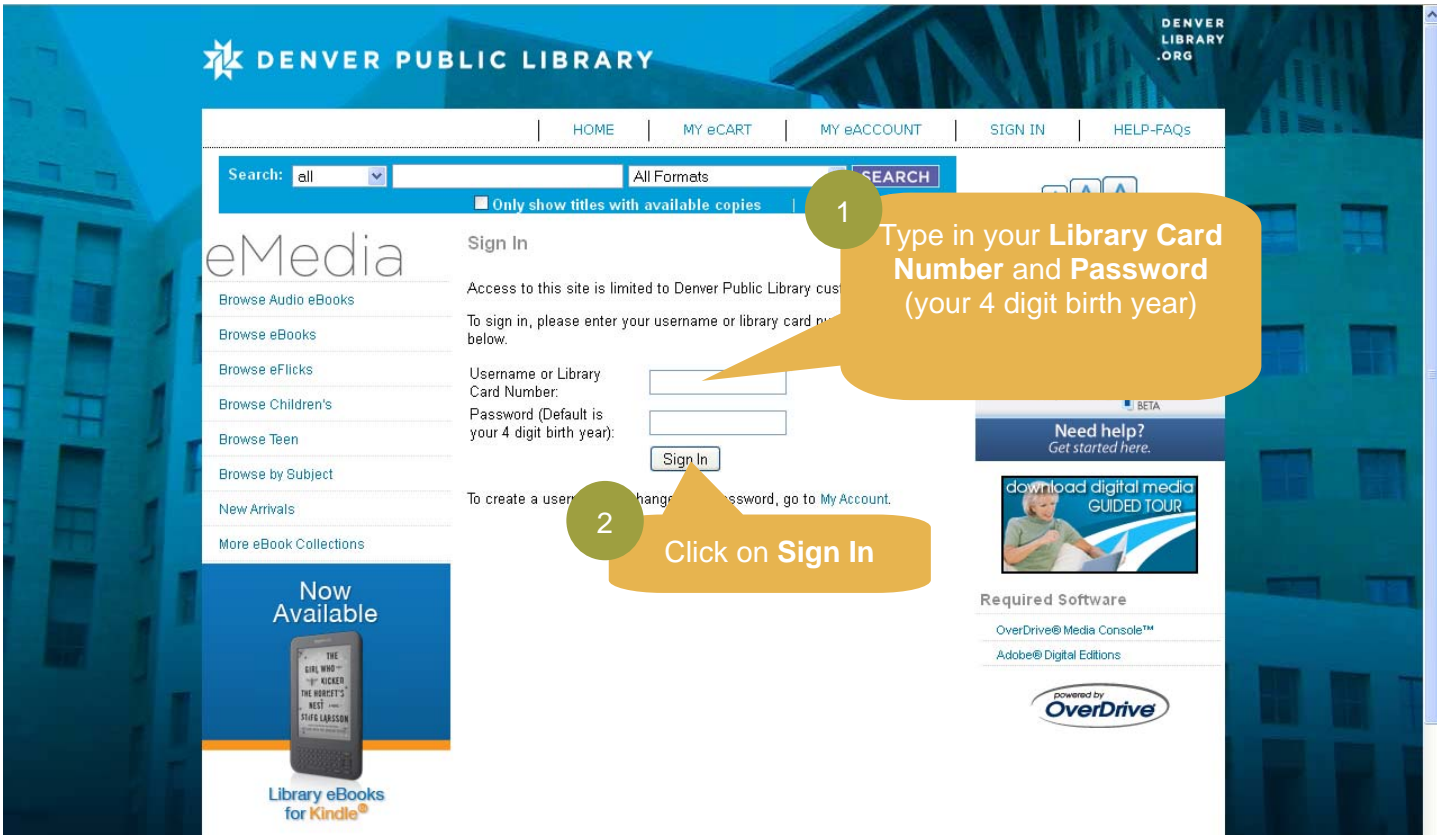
DENVER PUBLIC LIBRARY

DENVER LIBRARY .ORG

HOME | MY eCART | MY eACCOUNT | SIGN IN | HELP-FAQs

Search: all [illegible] All Formats SEARCH

Only show titles with available copies

eMedia

Browse Audio eBooks

Browse eBooks

Browse eFlicks

Browse Children's

Browse Teen

Browse by Subject

New Arrivals

More eBook Collections

Now Available

THE GIRL WHO KICKED THE HORNET'S NEST STIEG LARSSON

Library eBooks for Kindle®

Sign In

Access to this site is limited to Denver Public Library cus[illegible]

To sign in, please enter your username or library card n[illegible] below.

Username or Library Card Number:

Password (Default is your 4 digit birth year):

Sign In

To create a user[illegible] change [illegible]ssword, go to My Account.

1

Type in your **Library Card Number** and **Password** (your 4 digit birth year)

2

Click on **Sign In**

BETA

Need help? Get started here.

download digital media GUIDED TOUR

Required Software

OverDrive® Media Console™

Adobe® Digital Editions

powered by OverDrive